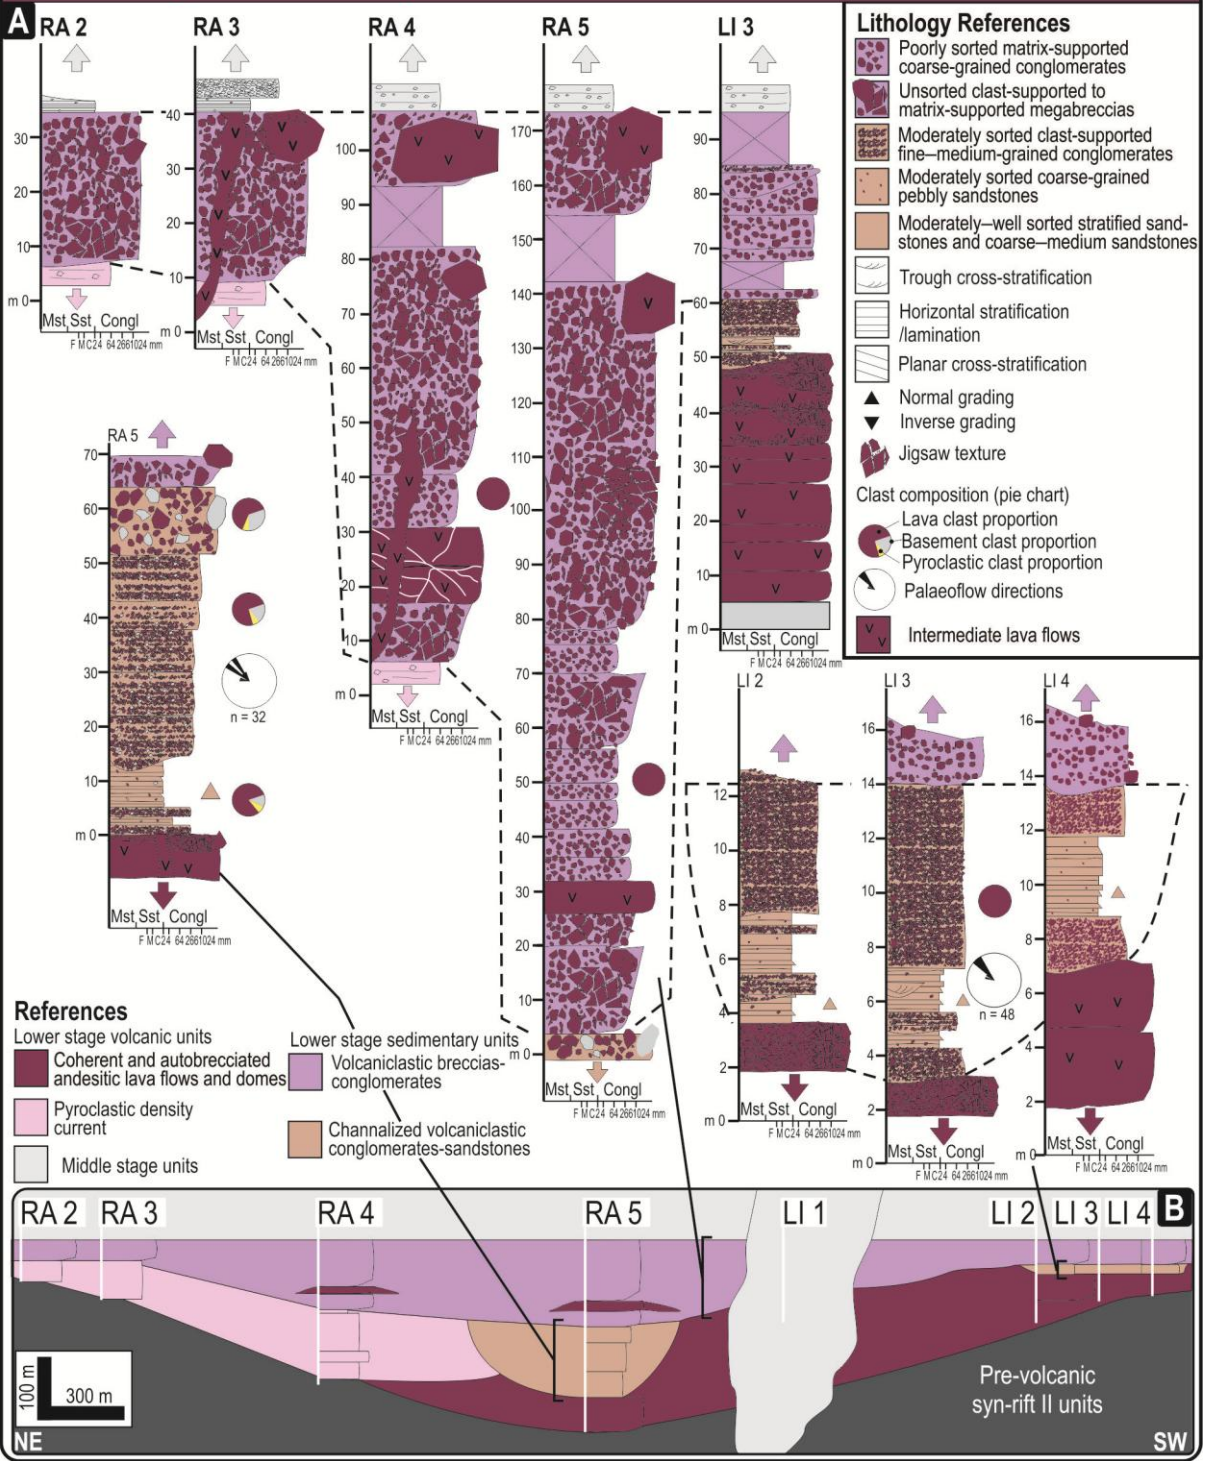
A RA 2 RA 3 RA 4 RA 5 LI 3

Lithology References
Poorly sorted matrix-supported coarse-grained conglomerates
Unsorted clast-supported to matrix-supported megabreccias
Moderately sorted clast-supported fine–medium-grained conglomerates
Moderately sorted coarse-grained pebbly sandstones
Moderately–well sorted stratified sandstones and coarse–medium sandstones
Trough cross-stratification
Horizontal stratification /lamination
Planar cross-stratification
Normal grading
Inverse grading
Jigsaw texture
Clast composition (pie chart)
Lava clast proportion
Basement clast proportion
Pyroclastic clast proportion
Palaeoflow directions
Intermediate lava flows

m 0 10 20 30 Mst Sst Congl F M C 2 4 64 256 1024 mm
m 0 10 20 30 40
m 0 10 20 30 40 50 60 70 80 90 100
m 0 10 20 30 40 50 60 70 80 90 100 110 120 130 140 150 160 170
m 0 10 20 30 40 50 60 70 80 90

RA 5
m 0 10 20 30 40 50 60 70
n = 32

LI 2 LI 3 LI 4
m 0 2 4 6 8 10 12
m 0 2 4 6 8 10 12 14 16
n = 48
m 0 2 4 6 8 10 12 14 16

References
Lower stage volcanic units
Coherent and autobrecciated andesitic lava flows and domes
Pyroclastic density current
Middle stage units
Lower stage sedimentary units
Volcaniclastic breccias-conglomerates
Channalized volcaniclastic conglomerates-sandstones

RA 2 RA 3 RA 4 RA 5 LI 1 LI 2 LI 3 LI 4 B
100 m 300 m
Pre-volcanic syn-rift II units
NE SW